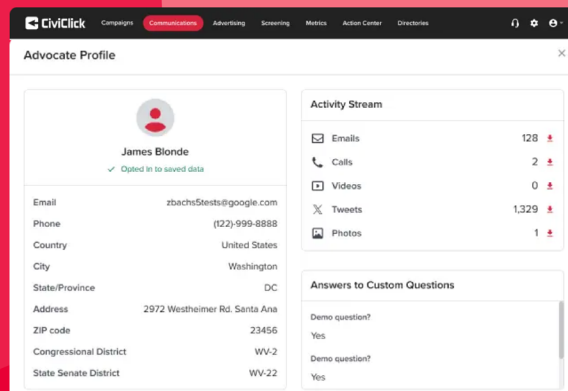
CiviClick Campaigns Communications Advertising Screening Metrics Action Center Directories

Advocate Profile

×

James Blonde

✓ Opted in to saved data

| | |
|---|---|
| Email | zbachs5tests@google.com |
| Phone | (122)-999-8888 |
| Country | United States |
| City | Washington |
| State/Province | DC |
| Address | 2972 Westheimer Rd. Santa Ana |
| ZIP code | 23456 |
| Congressional District | WV-2 |
| State Senate District | WV-22 |

Activity Stream

| | |
|---|---|
| Emails | 128 |
| Calls | 2 |
| Videos | 0 |
| Tweets | 1,329 |
| Photos | 1 |

Answers to Custom Questions

Demo question?

Yes

Demo question?

Yes